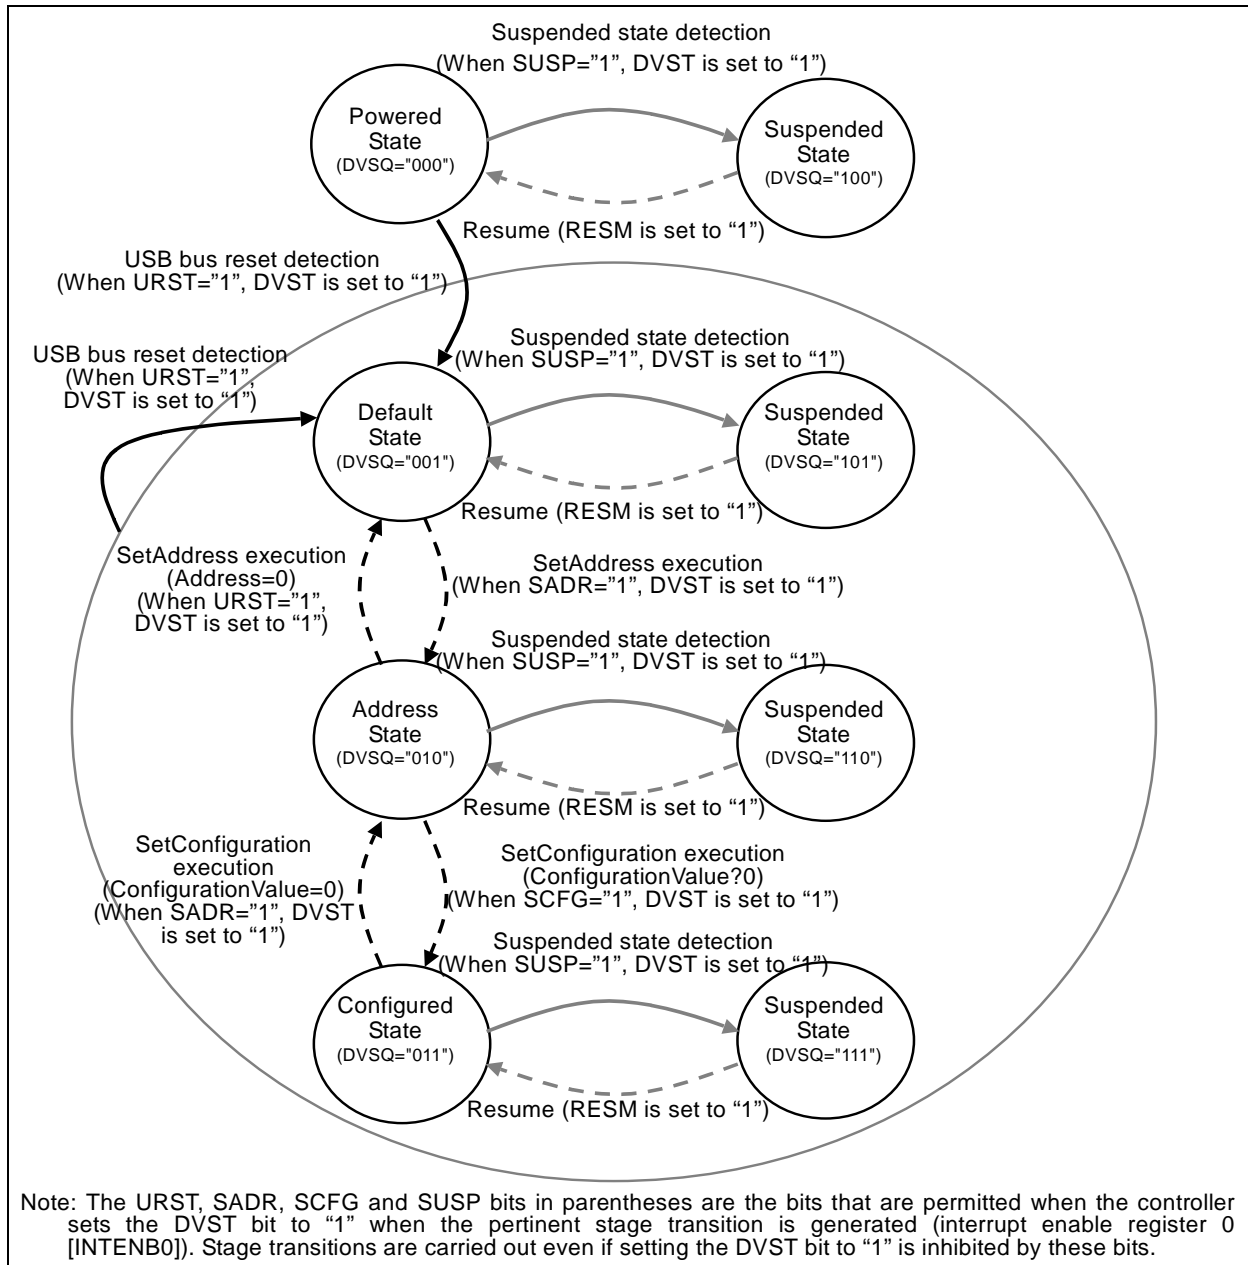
Suspended state detection
(When SUSP="1", DVST is set to "1")

Powered State
(DVSQ="000")

Suspended State
(DVSQ="100")

Resume (RESM is set to "1")

USB bus reset detection
(When URST="1", DVST is set to "1")

Suspended state detection
(When SUSP="1", DVST is set to "1")

USB bus reset detection
(When URST="1", DVST is set to "1")

Default State
(DVSQ="001")

Suspended State
(DVSQ="101")

Resume (RESM is set to "1")

SetAddress execution
(Address=0)
(When URST="1", DVST is set to "1")

SetAddress execution
(When SADR="1", DVST is set to "1")

Suspended state detection
(When SUSP="1", DVST is set to "1")

Address State
(DVSQ="010")

Suspended State
(DVSQ="110")

Resume (RESM is set to "1")

SetConfiguration execution
(ConfigurationValue=0)
(When SADR="1", DVST is set to "1")

SetConfiguration execution
(ConfigurationValue?0)
(When SCFG="1", DVST is set to "1")

Suspended state detection
(When SUSP="1", DVST is set to "1")

Configured State
(DVSQ="011")

Suspended State
(DVSQ="111")

Resume (RESM is set to "1")

Note: The URST, SADR, SCFG and SUSP bits in parentheses are the bits that are permitted when the controller sets the DVST bit to "1" when the pertinent stage transition is generated (interrupt enable register 0 [INTENB0]). Stage transitions are carried out even if setting the DVST bit to "1" is inhibited by these bits.